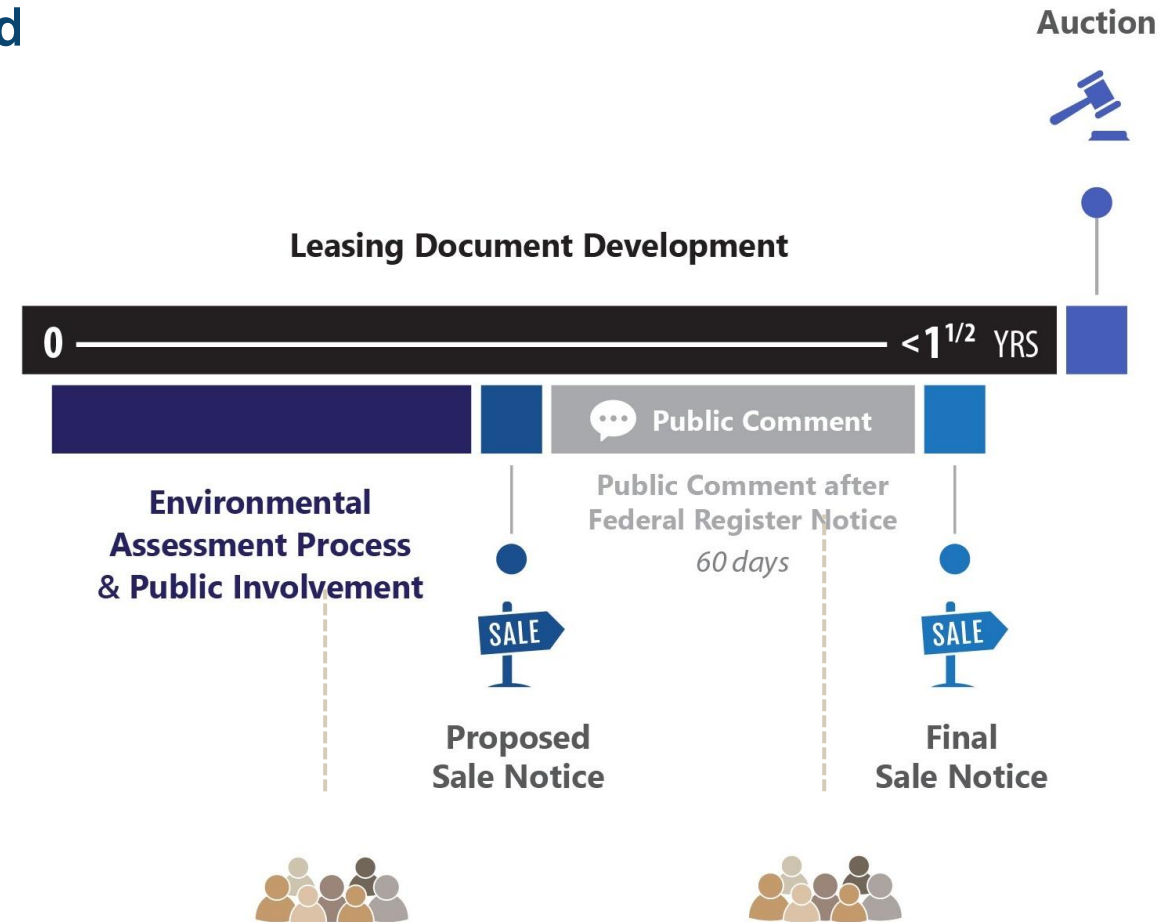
d

Auction

Leasing Document Development

0 <$1^{1/2}$ YRS

Public Comment

Environmental Assessment Process & Public Involvement

Public Comment after Federal Register Notice
60 days

SALE

Proposed Sale Notice

SALE

Final Sale Notice